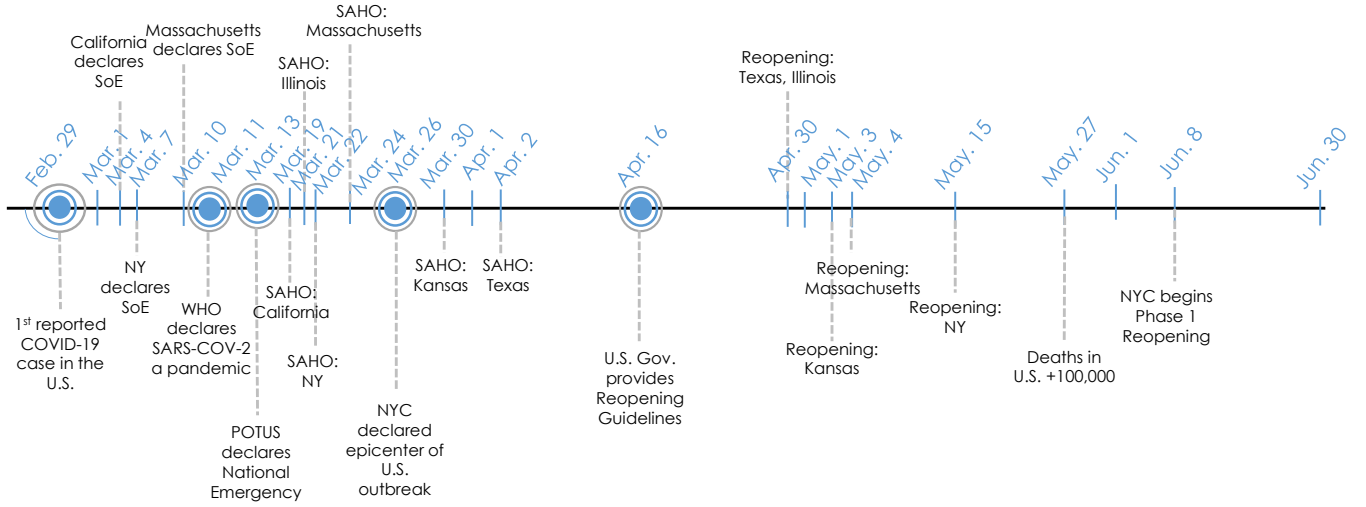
California declares SoE

Massachusetts declares SoE

SAHO: Illinois

SAHO: Massachusetts

Reopening: Texas, Illinois

Feb. 29
Mar. 1
Mar. 4
Mar. 7
Mar. 10
Mar. 11
Mar. 13
Mar. 19
Mar. 21
Mar. 22
Mar. 24
Mar. 26
Mar. 30
Apr. 1
Apr. 2
Apr. 16
Apr. 30
May. 1
May. 3
May. 4
May. 15
May. 27
Jun. 1
Jun. 8
Jun. 30

1$^{st}$ reported COVID-19 case in the U.S.

NY declares SoE

WHO declares SARS-COV-2 a pandemic

POTUS declares National Emergency

SAHO: California

SAHO: NY

NYC declared epicenter of U.S. outbreak

SAHO: Kansas

SAHO: Texas

U.S. Gov. provides Reopening Guidelines

Reopening: Massachusetts

Reopening: Kansas

Reopening: NY

Deaths in U.S. +100,000

NYC begins Phase 1 Reopening